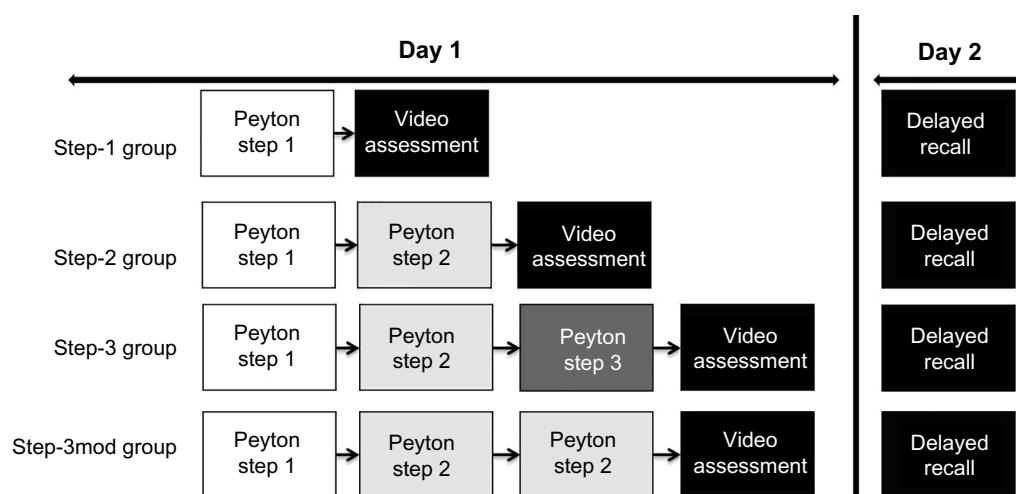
Day 1

Day 2

Step-1 group

Peyton step 1

Video assessment

Delayed recall

Step-2 group

Peyton step 1

Peyton step 2

Video assessment

Delayed recall

Step-3 group

Peyton step 1

Peyton step 2

Peyton step 3

Video assessment

Delayed recall

Step-3mod group

Peyton step 1

Peyton step 2

Peyton step 2

Video assessment

Delayed recall